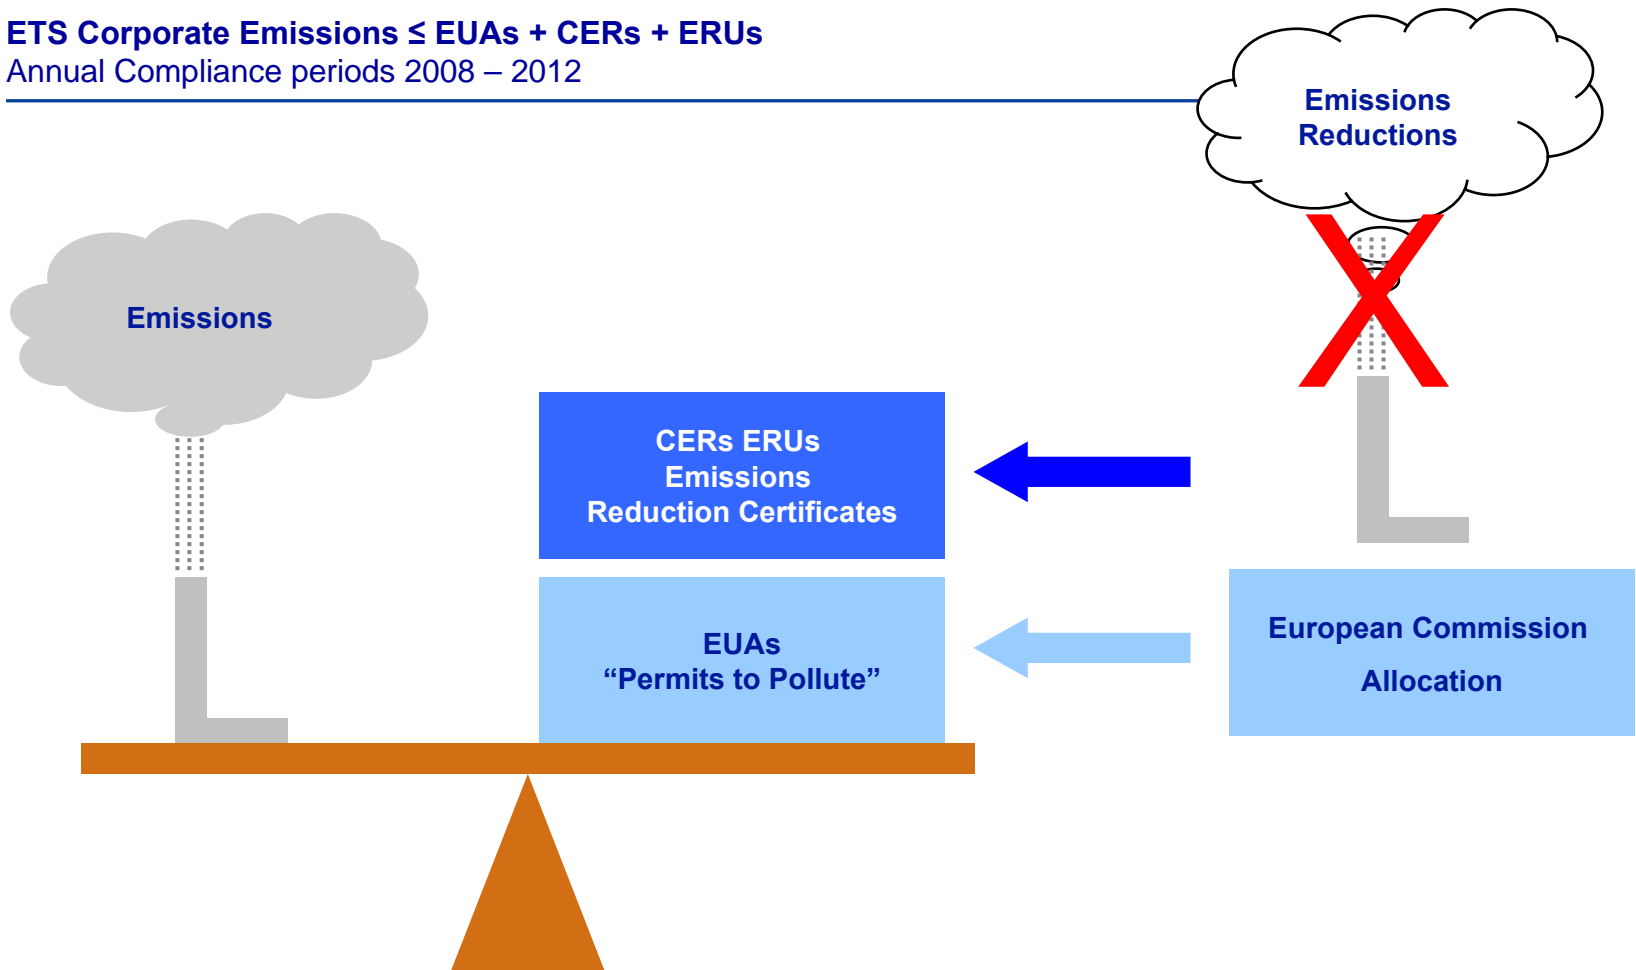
ETS Corporate Emissions ≤ EUAs + CERs + ERUs
Annual Compliance periods 2008 – 2012

Emissions Reductions

Emissions

CERs ERUs
Emissions
Reduction Certificates

EUAs
“Permits to Pollute”

European Commission
Allocation